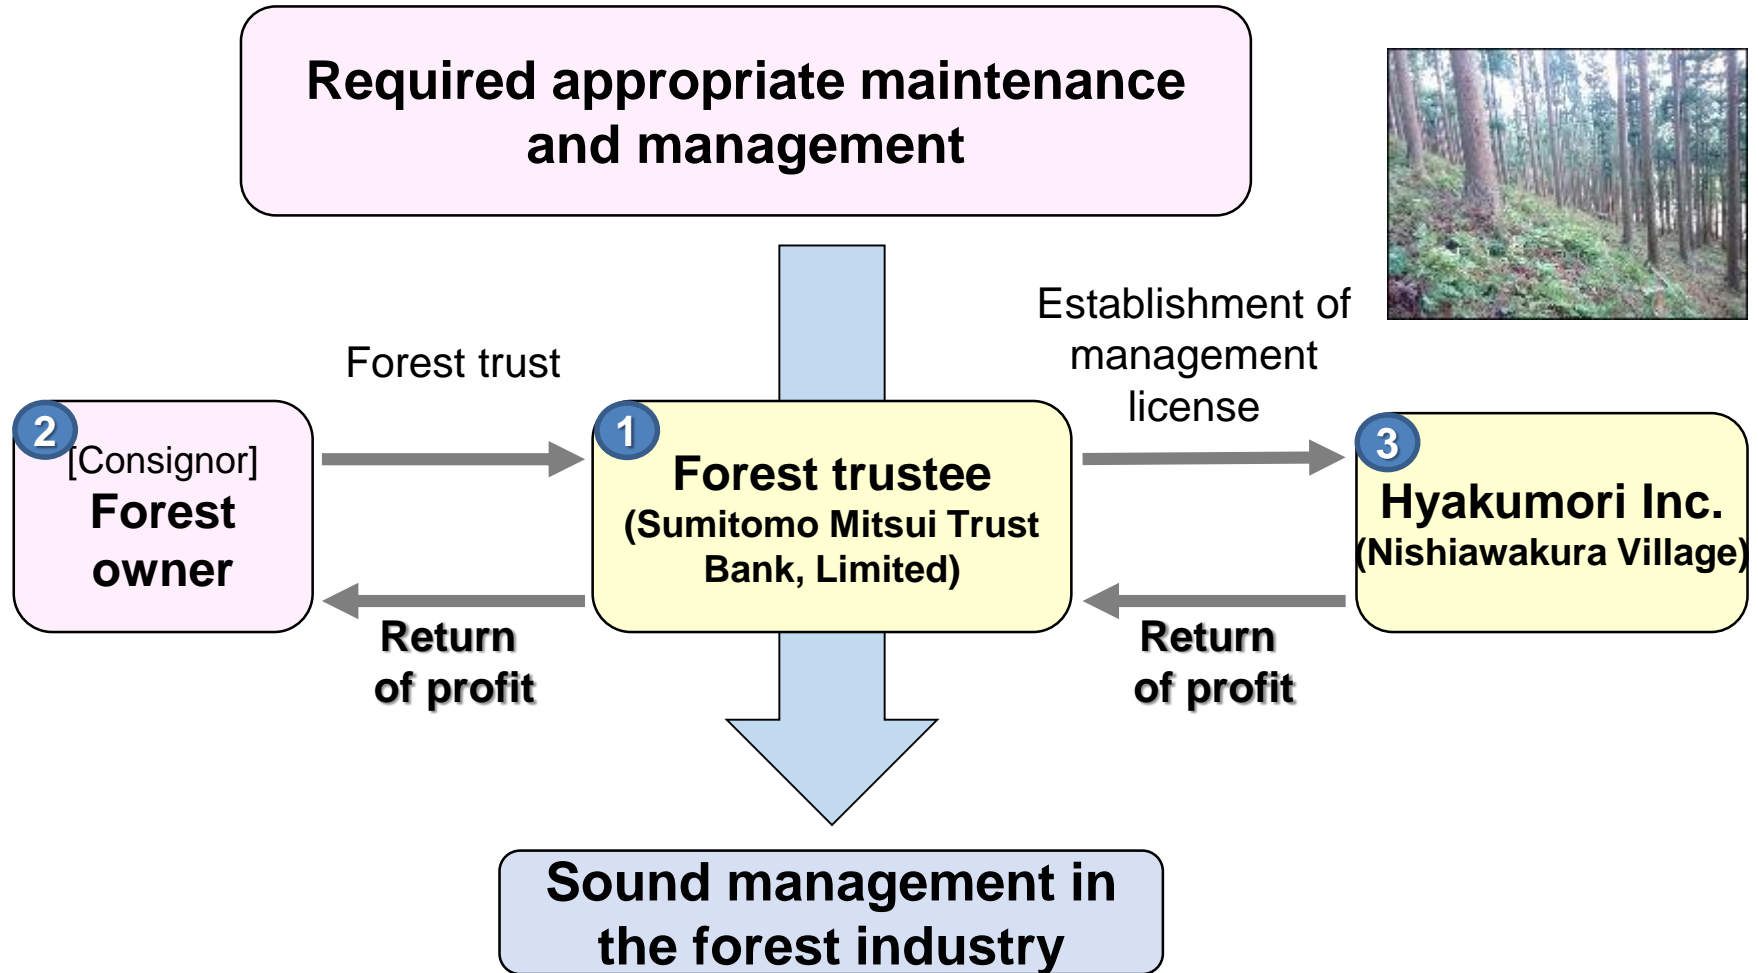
Required appropriate maintenance and management

Forest trust

Establishment of management license

2
[Consignor]
Forest owner

1
Forest trustee
(Sumitomo Mitsui Trust Bank, Limited)

3
Hyakumori Inc.
(Nishiawakura Village)

Return of profit

Return of profit

Sound management in the forest industry